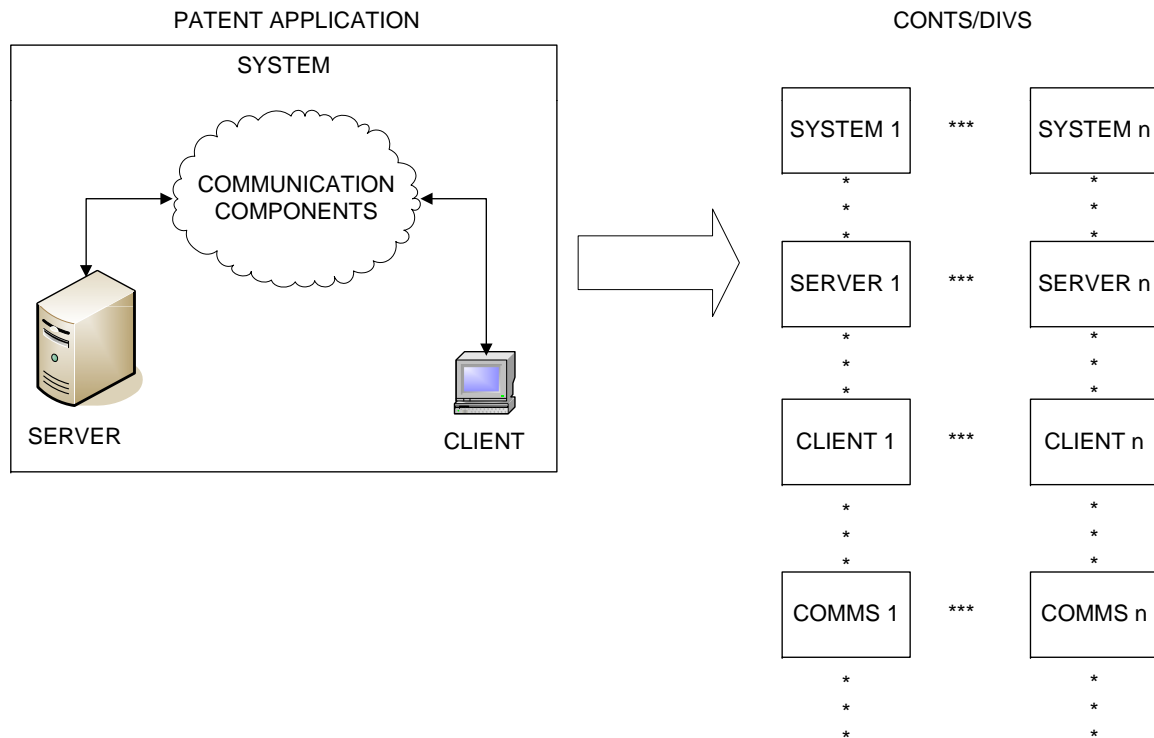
PATENT APPLICATION

SYSTEM

COMMUNICATION COMPONENTS

SERVER

CLIENT

CONTS/DIVS

SYSTEM 1 *** SYSTEM n

\*
\*
\*

SERVER 1 *** SERVER n

\*
\*
\*

CLIENT 1 *** CLIENT n

\*
\*
\*

COMMS 1 *** COMMS n

\*
\*
\*